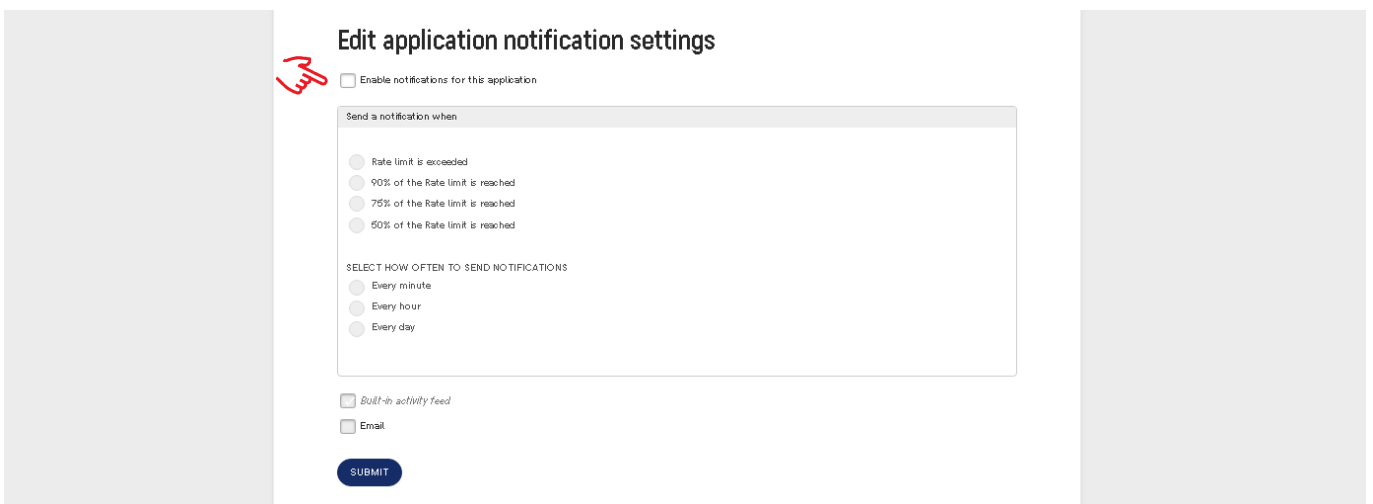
Edit application notification settings

Enable notifications for this application

Send a notification when

Rate limit is exceeded
90% of the Rate limit is reached
75% of the Rate limit is reached
50% of the Rate limit is reached

SELECT HOW OFTEN TO SEND NOTIFICATIONS
Every minute
Every hour
Every day

Built-in activity feed
Email

SUBMIT